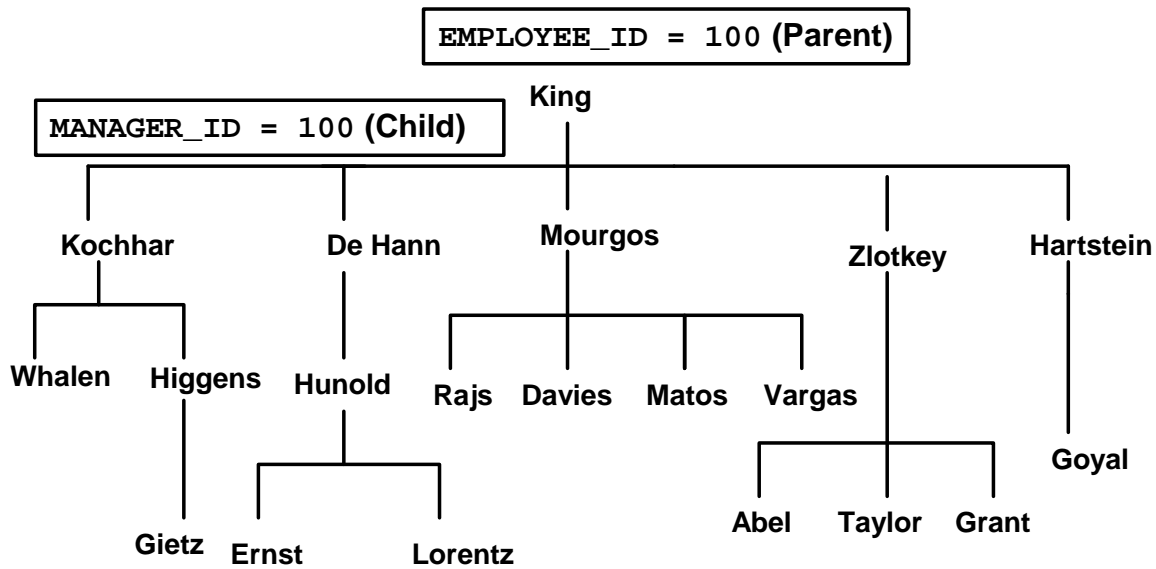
EMPLOYEE_ID = 100 (Parent)

MANAGER_ID = 100 (Child)

King

Kochhar

De Hann

Mourgos

Zlotkey

Hartstein

Whalen

Higgens

Hunold

Rajs

Davies

Matos

Vargas

Goyal

Abel

Taylor

Grant

Gietz

Ernst

Lorentz